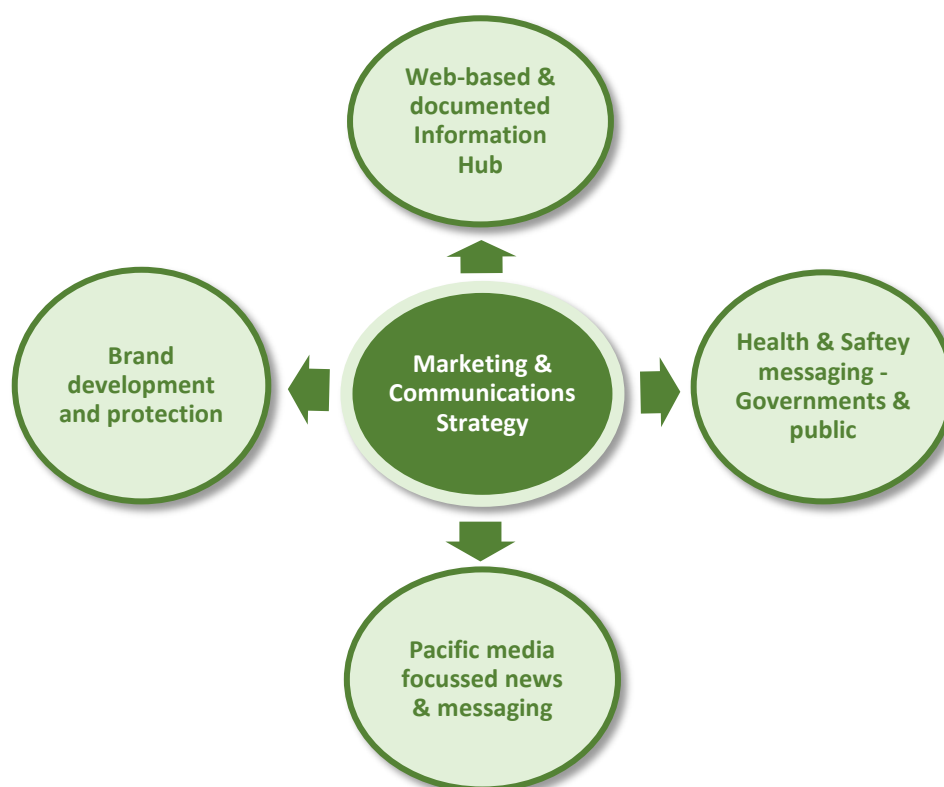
Web-based & documented Information Hub

Brand development and protection

Marketing & Communications Strategy

Health & Saftey messaging - Governments & public

Pacific media focussed news & messaging